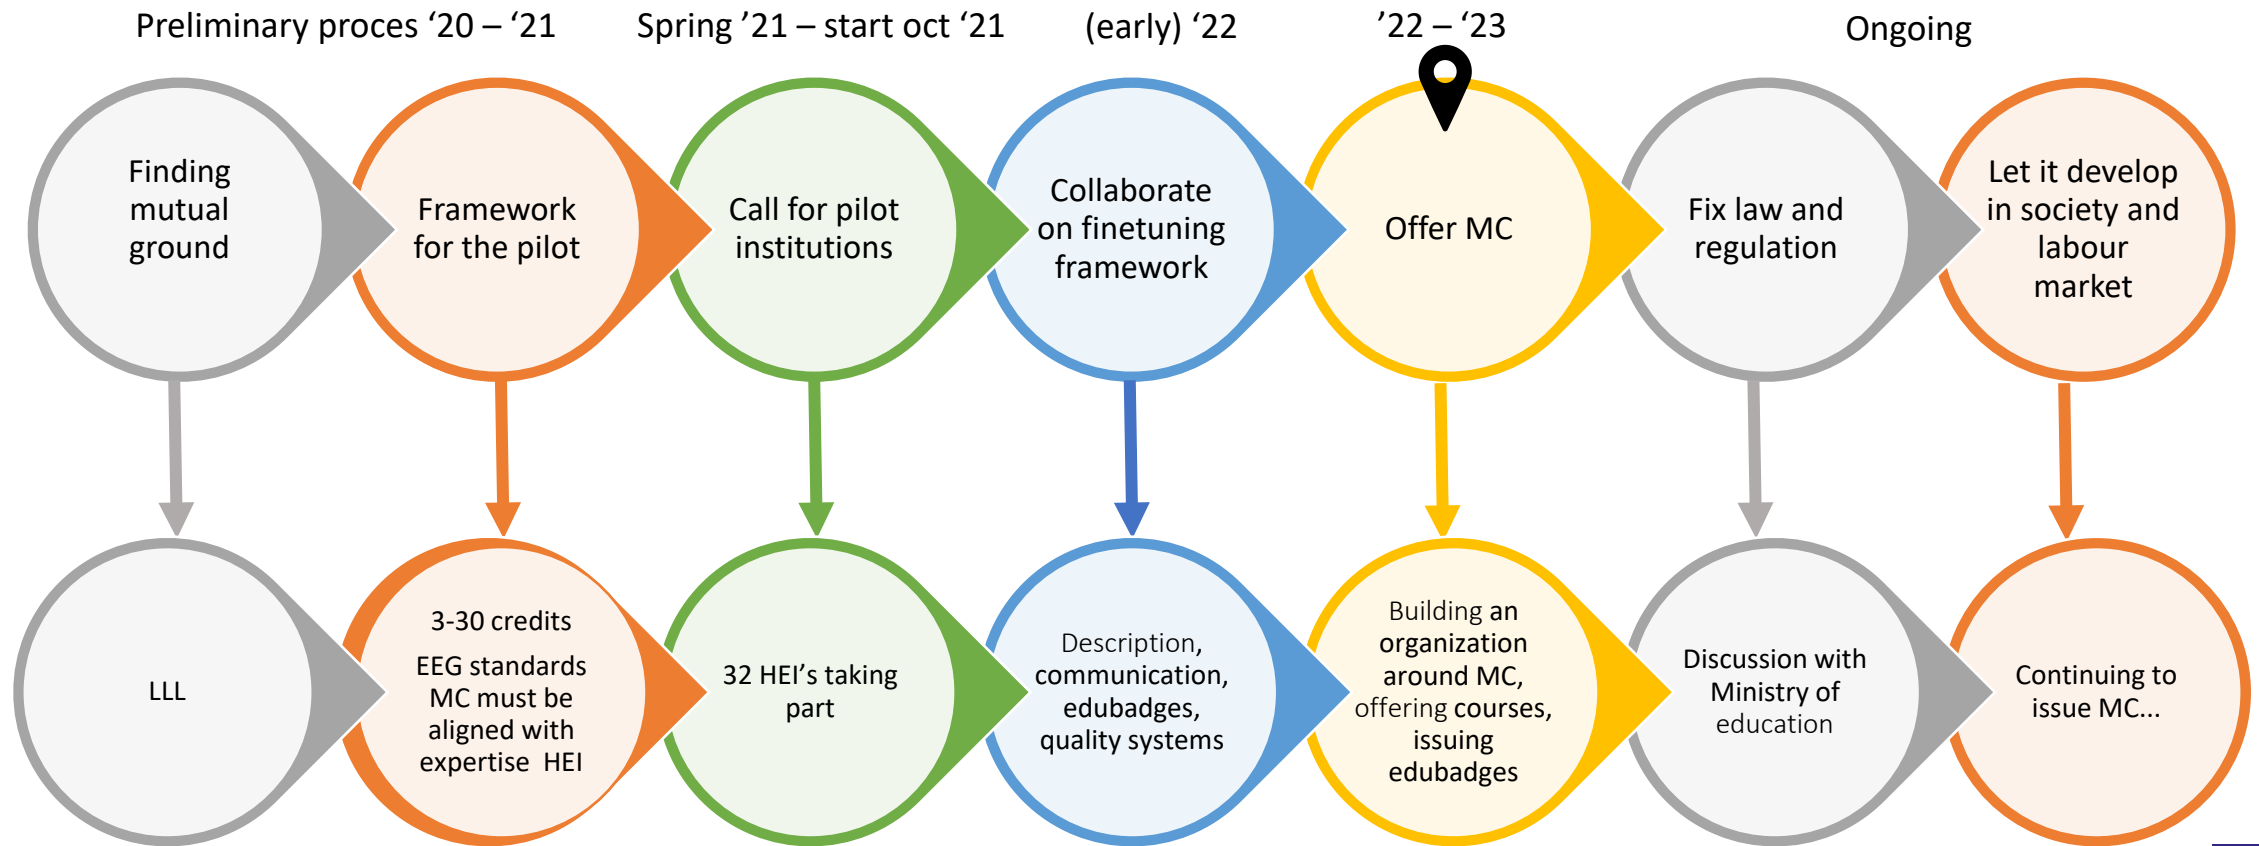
Preliminary proces ‘20 – ‘21

Spring ’21 – start oct ‘21

(early) ‘22

’22 – ‘23

Ongoing

Finding mutual ground

Framework for the pilot

Call for pilot institutions

Collaborate on finetuning framework

Offer MC

Fix law and regulation

Let it develop in society and labour market

LLL

3-30 credits

EEG standards MC must be aligned with expertise HEI

32 HEI’s taking part

Description, communication, edubadges, quality systems

Building an organization around MC, offering courses, issuing edubadges

Discussion with Ministry of education

Continuing to issue MC...